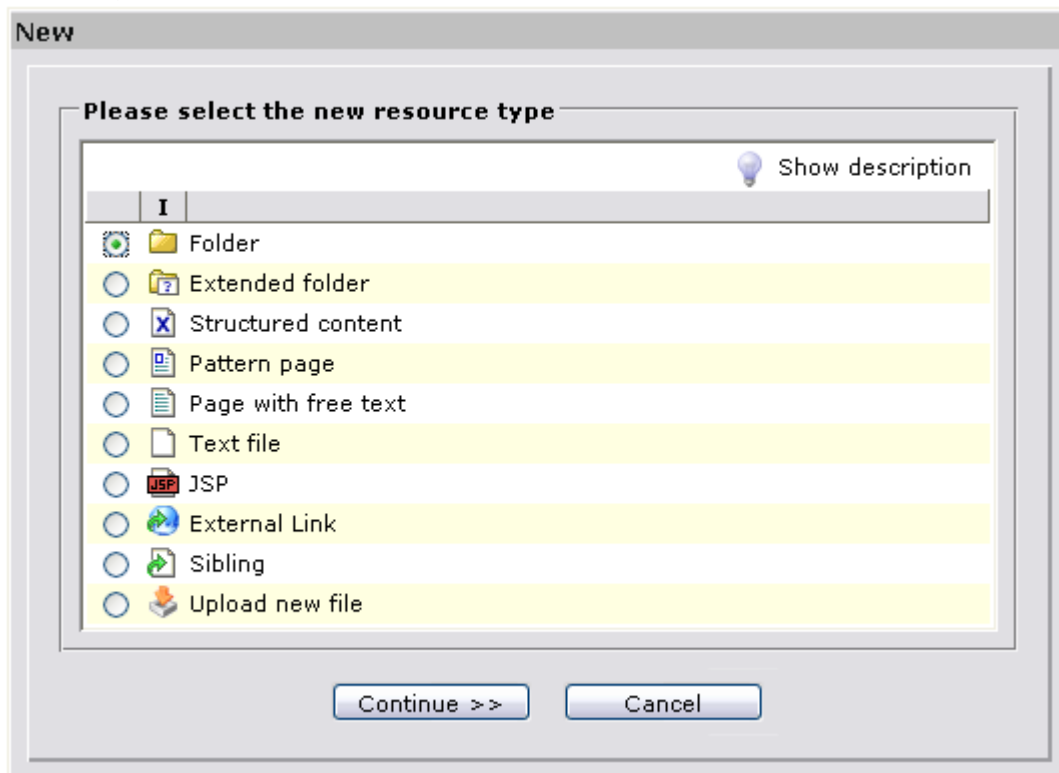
New

Please select the new resource type

Show description

I

Folder
Extended folder
Structured content
Pattern page
Page with free text
Text file
JSP
External Link
Sibling
Upload new file

Continue >>
Cancel